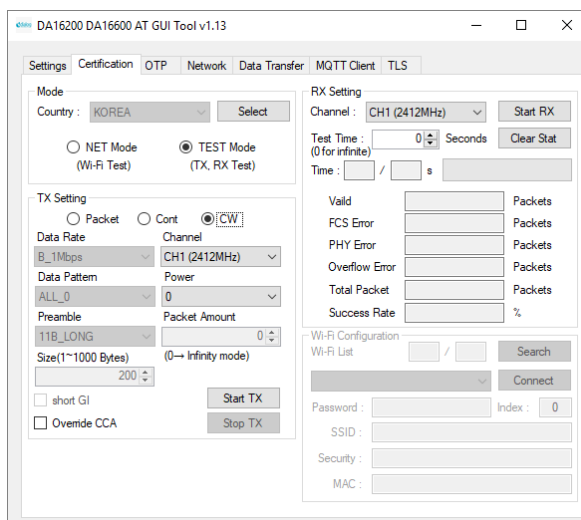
DA16200 DA16600 AT GUI Tool v1.13

Settings | Certification | OTP | Network | Data Transfer | MQTT Client | TLS

Mode
Country : KOREA
Select
NET Mode (Wi-Fi Test)
TEST Mode (TX, RX Test)

TX Setting
Packet
Cont
CW
Data Rate
B_1Mbps
Channel
CH1 (2412MHz)
Data Pattern
ALL_0
Power
0
Preamble
11B_LONG
Packet Amount
0
Size(1~1000 Bytes)
(0→ Infinity mode)
200
short GI
Start TX
Override CCA
Stop TX

RX Setting
Channel : CH1 (2412MHz)
Start RX
Test Time : 0 Seconds
(0 for infinite)
Clear Stat
Time : / s
Vaild Packets
FCS Error Packets
PHY Error Packets
Overflow Error Packets
Total Packet Packets
Success Rate %

Wi-Fi Configuration
Wi-Fi List /
Search
Connect
Password :
Index : 0
SSID :
Security :
MAC :